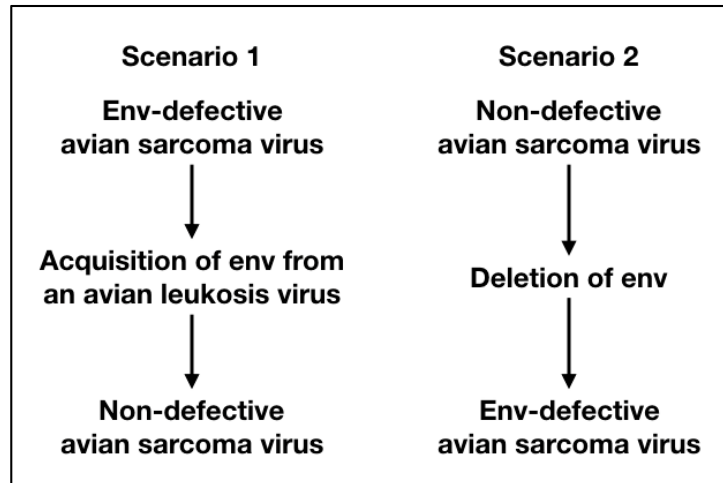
Scenario 1

Env-defective avian sarcoma virus

Acquisition of env from an avian leukosis virus

Non-defective avian sarcoma virus

Scenario 2

Non-defective avian sarcoma virus

Deletion of env

Env-defective avian sarcoma virus